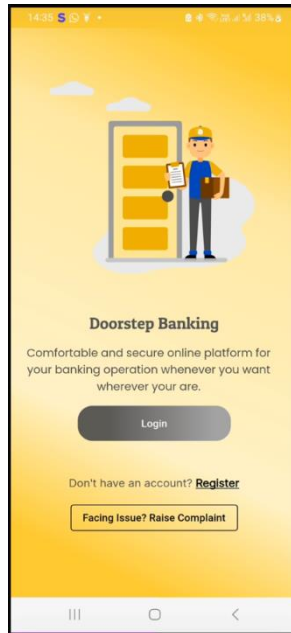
14:35 S

38%

Doorstep Banking

Comfortable and secure online platform for your banking operation whenever you want wherever your are.

Login

Don't have an account? Register

Facing Issue? Raise Complaint